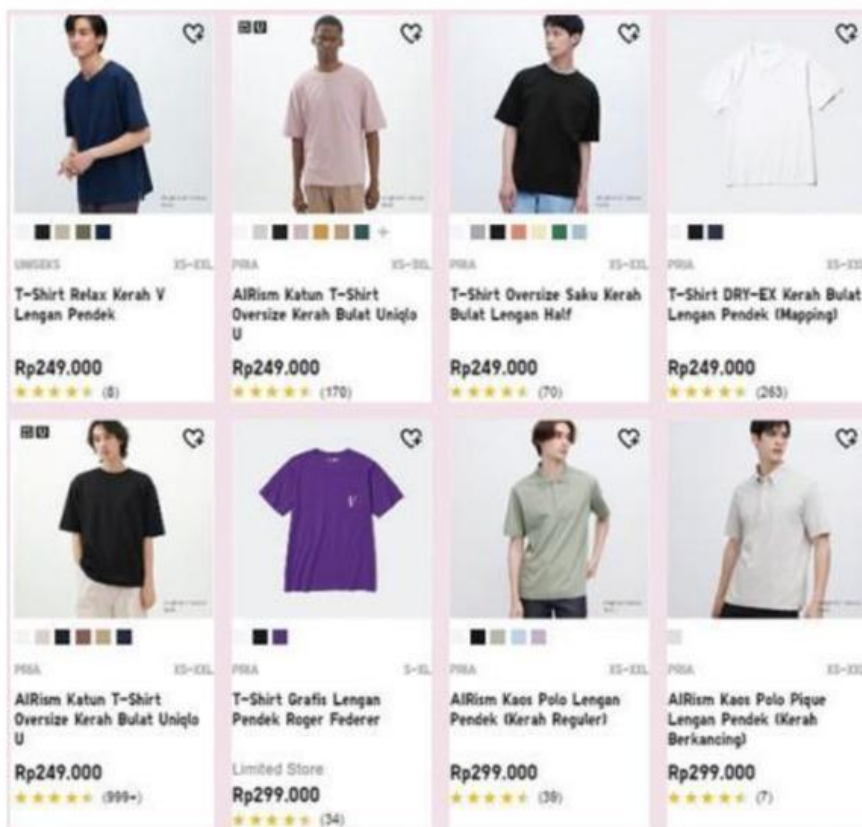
UNISEKS XS-XXL
T-Shirt Relax Kerah V Lengan Pendek
Rp249.000
★★★★★ (8)

PRIA XS-3XL
AIRism Katun T-Shirt Oversize Kerah Bulat Uniqlo U
Rp249.000
★★★★★ (170)

PRIA XS-XXL
T-Shirt Oversize Saku Kerah Bulat Lengan Half
Rp249.000
★★★★★ (70)

PRIA XS-XXL
T-Shirt DRY-EX Kerah Bulat Lengan Pendek (Mapping)
Rp249.000
★★★★★ (263)

PRIA XS-XXL
AIRism Katun T-Shirt Oversize Kerah Bulat Uniqlo U
Rp249.000
★★★★★ (999+)

PRIA S-XL
T-Shirt Grafis Lengan Pendek Roger Federer
Limited Store
Rp299.000
★★★★★ (34)

PRIA XS-XXL
AIRism Kaos Polo Lengan Pendek (Kerah Reguler)
Rp299.000
★★★★★ (38)

PRIA XS-XXL
AIRism Kaos Polo Pique Lengan Pendek (Kerah Berkancing)
Rp299.000
★★★★★ (7)